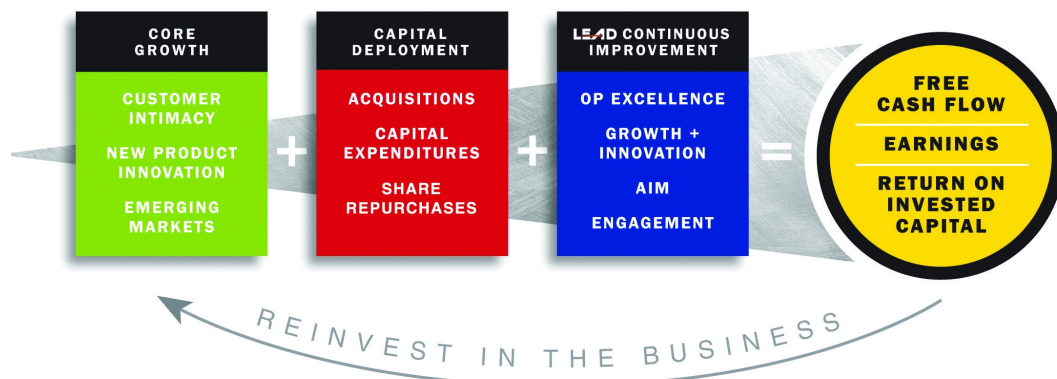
CORE GROWTH

CUSTOMER INTIMACY

NEW PRODUCT INNOVATION

EMERGING MARKETS

+

CAPITAL DEPLOYMENT

ACQUISITIONS

CAPITAL EXPENDITURES

SHARE REPURCHASES

+

LEAD CONTINUOUS IMPROVEMENT

OP EXCELLENCE

GROWTH + INNOVATION

AIM

ENGAGEMENT

=

FREE CASH FLOW

EARNINGS

RETURN ON INVESTED CAPITAL

REINVEST IN THE BUSINESS